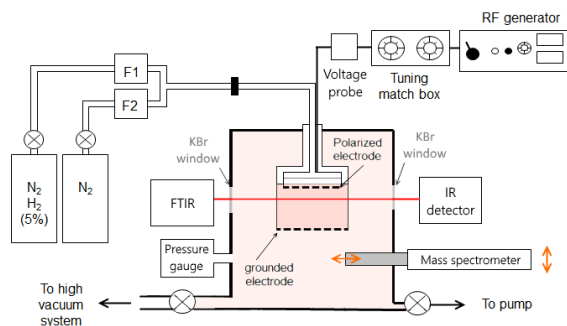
RF generator

Voltage probe

Tuning match box

F1

F2

KBr window

Polarized electrode

KBr window

$N_2$ $H_2$ (5%)

$N_2$

FTIR

IR detector

Pressure gauge

grounded electrode

Mass spectrometer

To high vacuum system

To pump